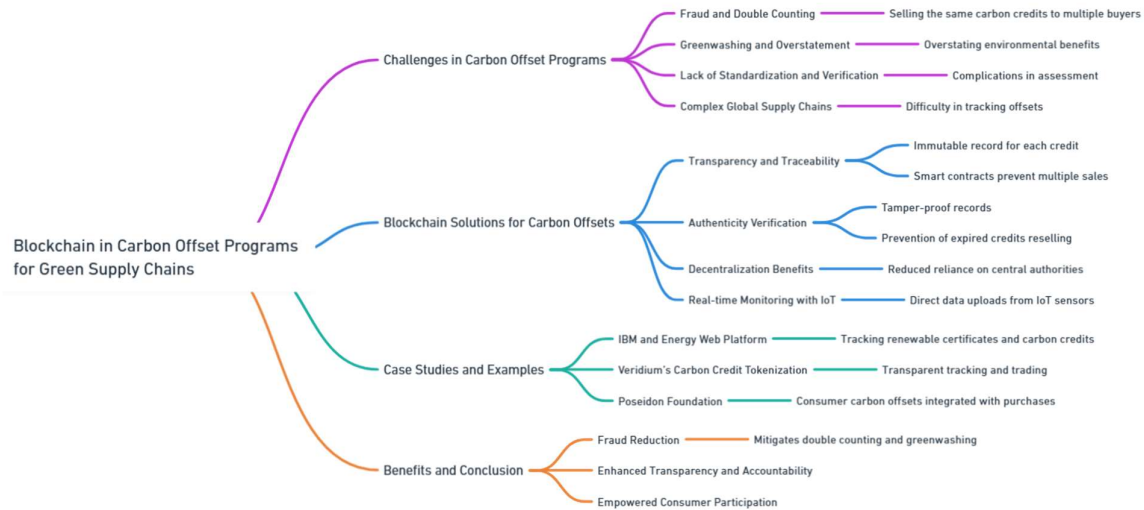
Blockchain in Carbon Offset Programs for Green Supply Chains

Challenges in Carbon Offset Programs
Fraud and Double Counting
Selling the same carbon credits to multiple buyers
Greenwashing and Overstatement
Overstating environmental benefits
Lack of Standardization and Verification
Complications in assessment
Complex Global Supply Chains
Difficulty in tracking offsets

Blockchain Solutions for Carbon Offsets
Transparency and Traceability
Immutable record for each credit
Smart contracts prevent multiple sales
Authenticity Verification
Tamper-proof records
Prevention of expired credits reselling
Decentralization Benefits
Reduced reliance on central authorities
Real-time Monitoring with IoT
Direct data uploads from IoT sensors

Case Studies and Examples
IBM and Energy Web Platform
Tracking renewable certificates and carbon credits
Veridium's Carbon Credit Tokenization
Transparent tracking and trading
Poseidon Foundation
Consumer carbon offsets integrated with purchases

Benefits and Conclusion
Fraud Reduction
Mitigates double counting and greenwashing
Enhanced Transparency and Accountability
Empowered Consumer Participation